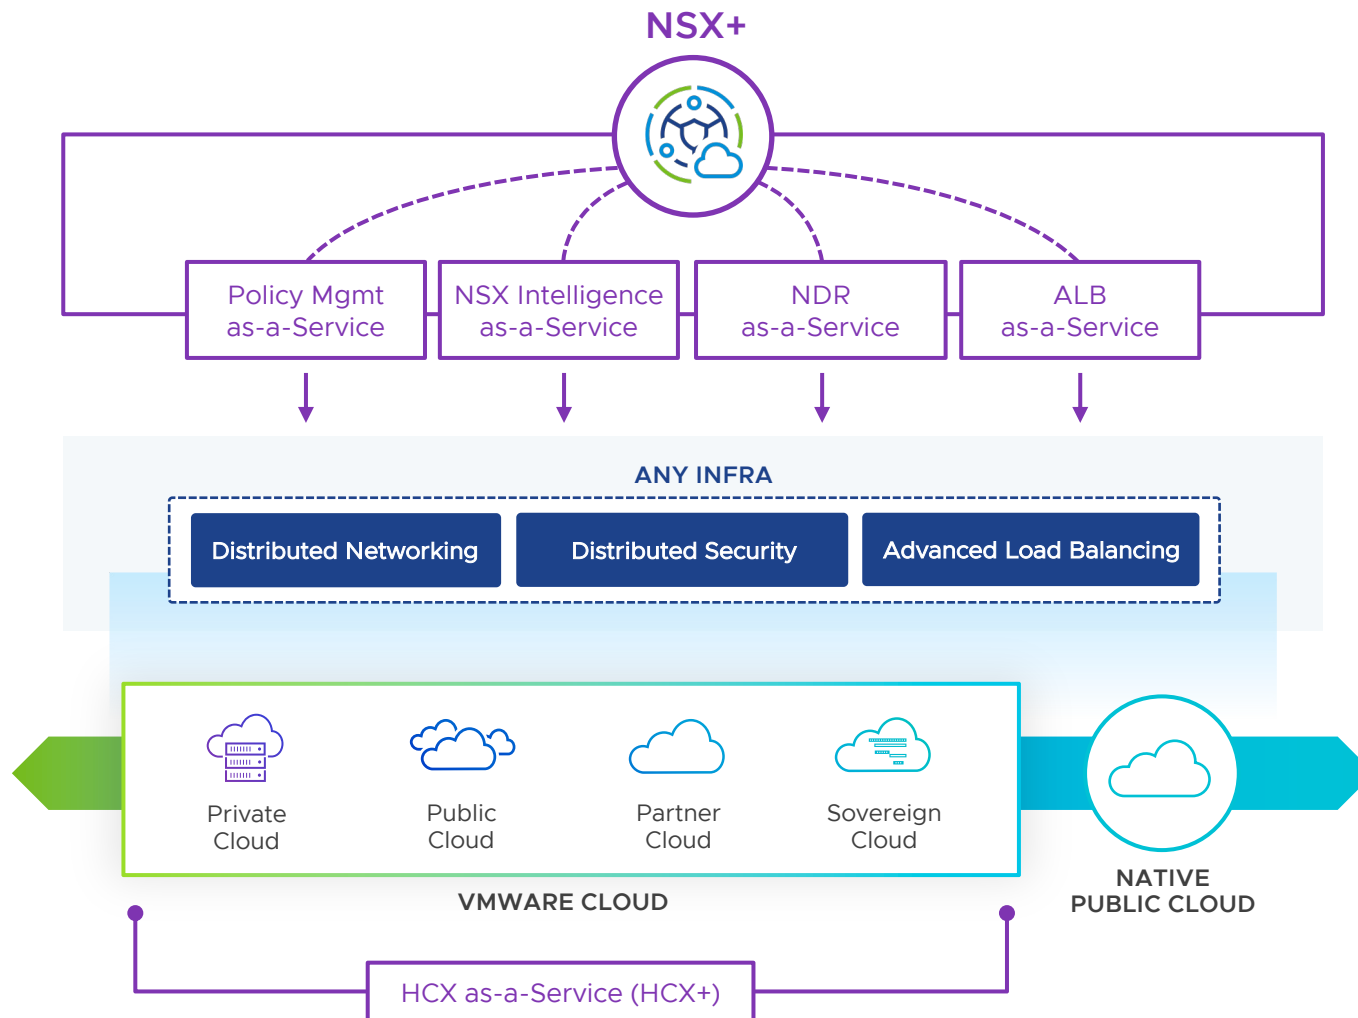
NSX+

Policy Mgmt as-a-Service

NSX Intelligence as-a-Service

NDR as-a-Service

ALB as-a-Service

ANY INFRA

Distributed Networking

Distributed Security

Advanced Load Balancing

Private Cloud

Public Cloud

Partner Cloud

Sovereign Cloud

VMWARE CLOUD

NATIVE PUBLIC CLOUD

HCX as-a-Service (HCX+)